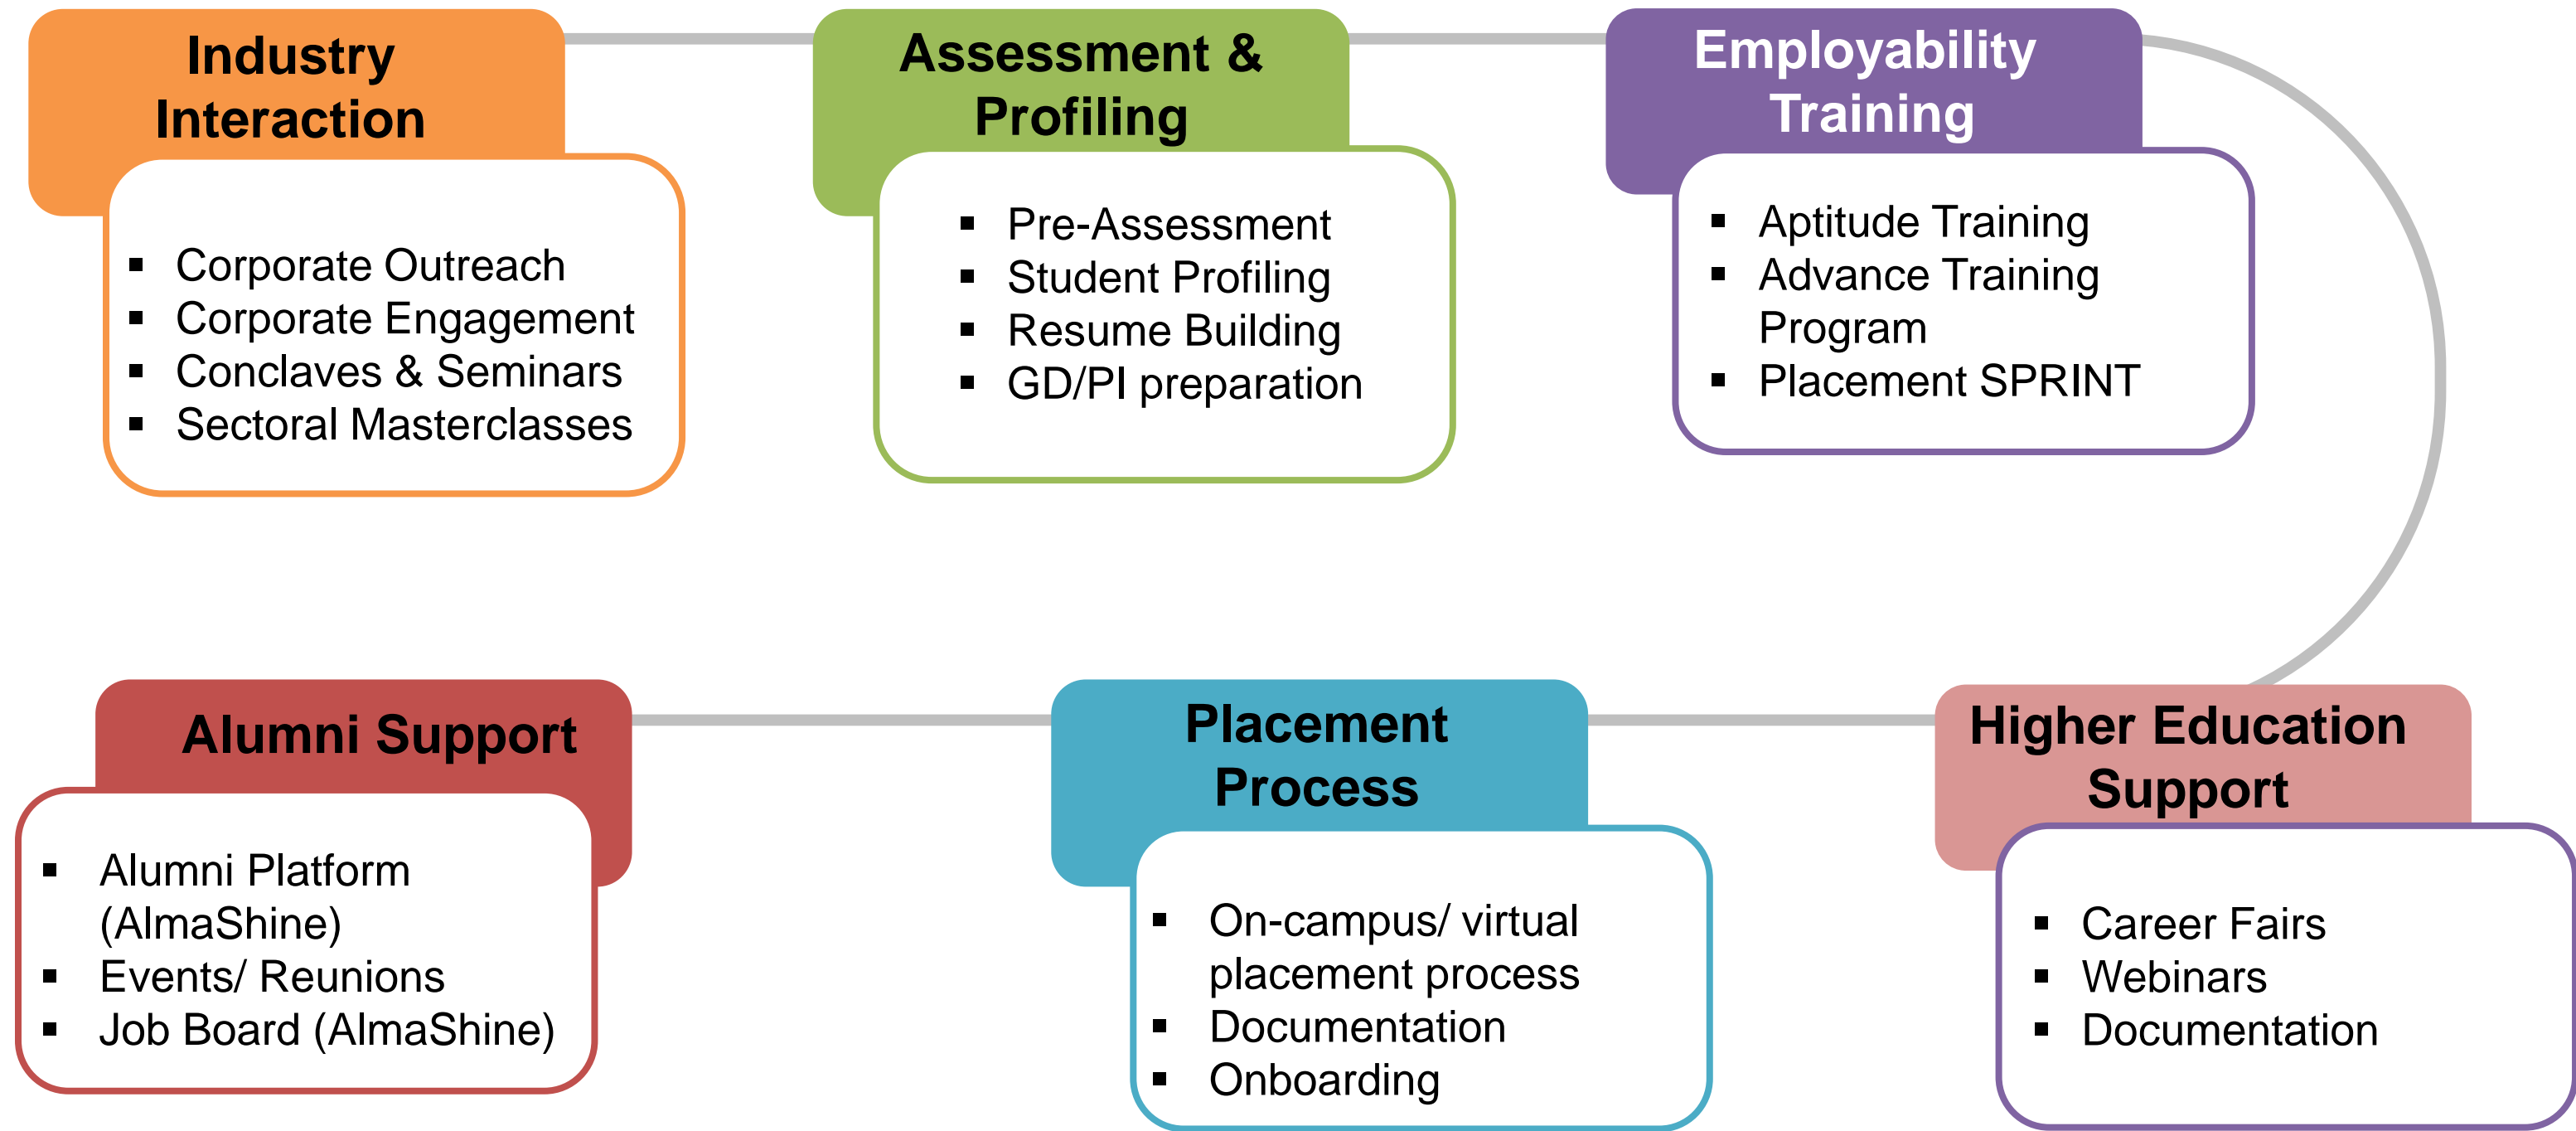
Industry Interaction

- Corporate Outreach
- Corporate Engagement
- Conclaves & Seminars
- Sectoral Masterclasses

Assessment & Profiling

- Pre-Assessment
- Student Profiling
- Resume Building
- GD/PI preparation

Employability Training

- Aptitude Training
- Advance Training Program
- Placement SPRINT

Alumni Support

- Alumni Platform (AlmaShine)
- Events/ Reunions
- Job Board (AlmaShine)

Placement Process

- On-campus/ virtual placement process
- Documentation
- Onboarding

Higher Education Support

- Career Fairs
- Webinars
- Documentation